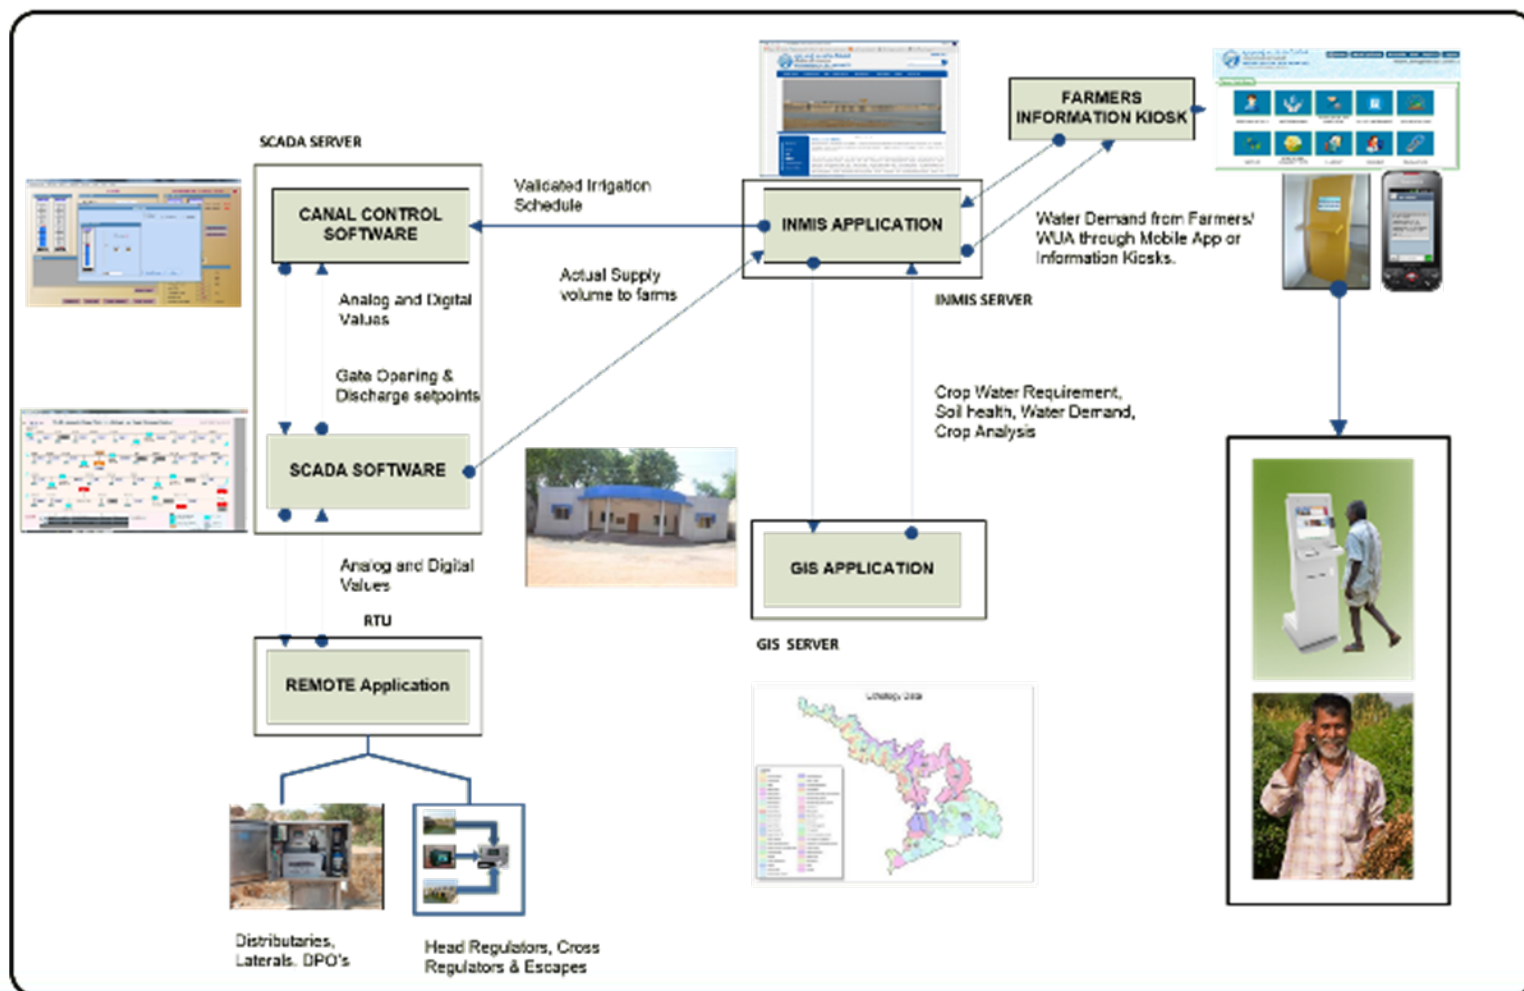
SCADA SERVER

CANAL CONTROL SOFTWARE

Validated Irrigation Schedule

INMIS APPLICATION

FARMERS INFORMATION KIOSK

Water Demand from Farmers/ WUA through Mobile App or Information Kiosks.

Actual Supply volume to farms

Analog and Digital Values

INMIS SERVER

Gate Opening & Discharge setpoints

Crop Water Requirement, Soil health, Water Demand, Crop Analysis

SCADA SOFTWARE

GIS APPLICATION

Analog and Digital Values

RTU

GIS SERVER

REMOTE Application

Distributaries, Laterals, DPO's

Head Regulators, Cross Regulators & Escapes